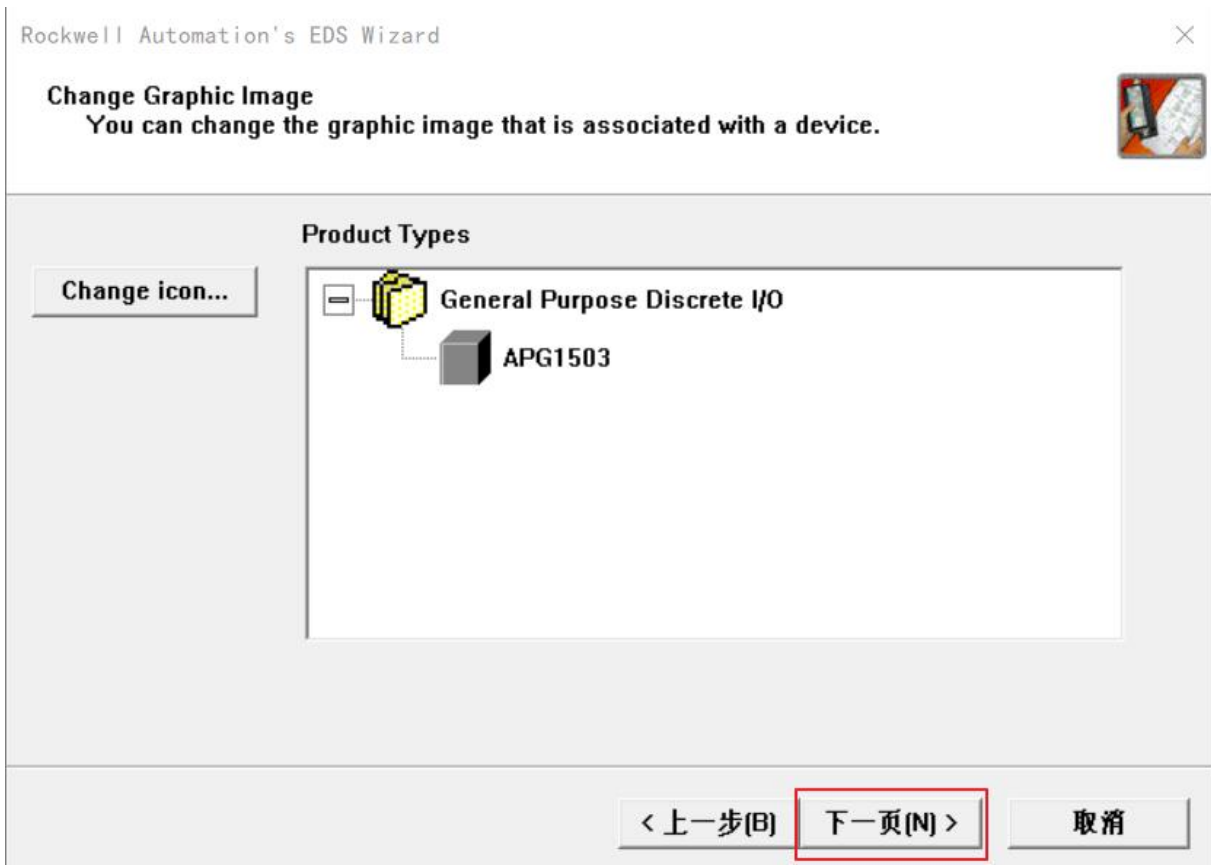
Rockwell Automation's EDS Wizard

Change Graphic Image
You can change the graphic image that is associated with a device.

Product Types

Change icon...

General Purpose Discrete I/O

APG1503

< 上一步(B)

下一页(N) >

取消